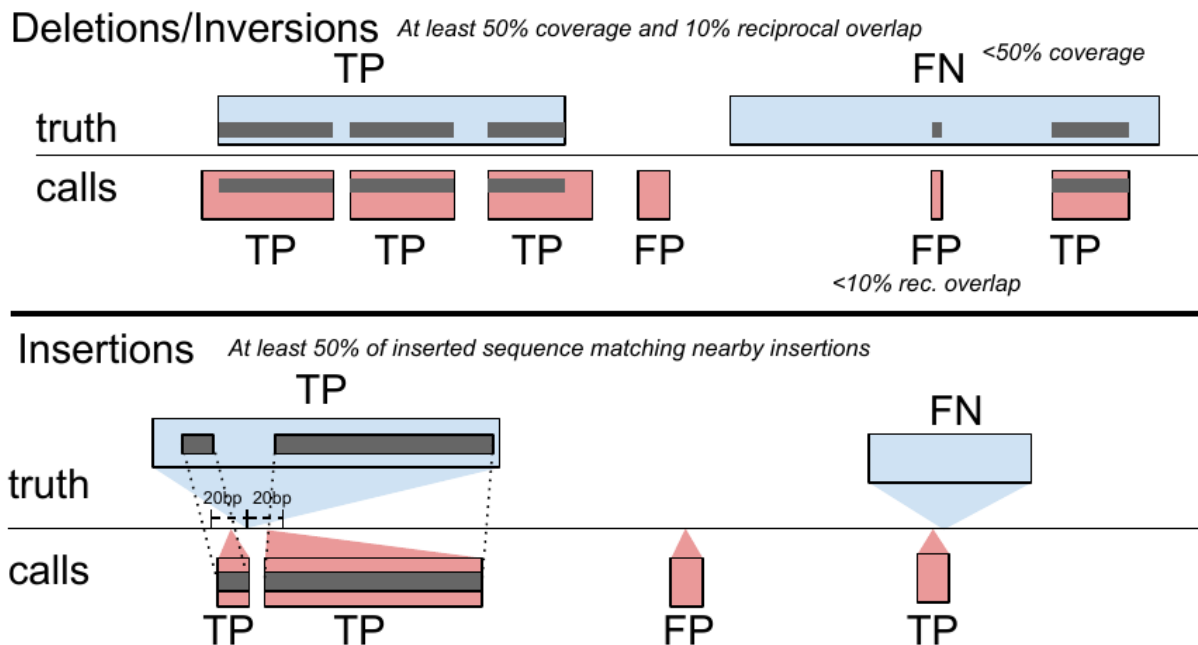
Deletions/Inversions At least 50% coverage and 10% reciprocal overlap

TP

FN <50% coverage

truth

calls

TP TP TP FP FP TP

<10% rec. overlap

Insertions At least 50% of inserted sequence matching nearby insertions

TP

FN

truth

20bp 20bp

calls

TP TP FP TP